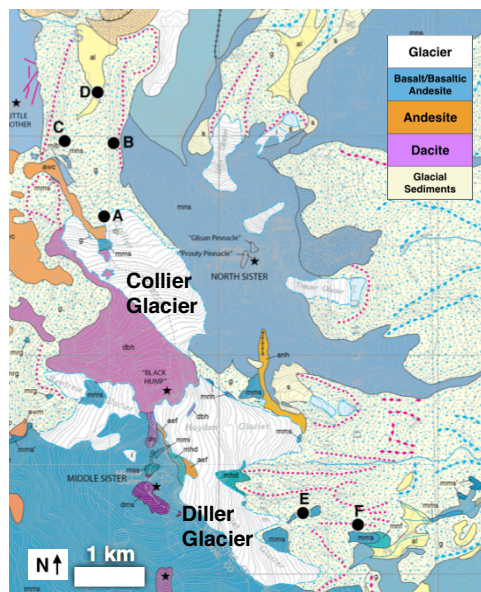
Glacier
Basalt/Basaltic Andesite
Andesite
Dacite
Glacial Sediments

D
C
B
A
LITTLE BROTHER
al
g
s
mns
awc
mms
"Glisan Pinnacle"
"Prouty Pinnacle"
NORTH SISTER
Thayer Glacier
Collier Glacier
dbh
mrg
"BLACK HUMP"
anh
aef
mmi
mhd
Hayden Glacier
MIDDLE SISTER
dms
Diller Glacier
E
F
mnf
N
1 km